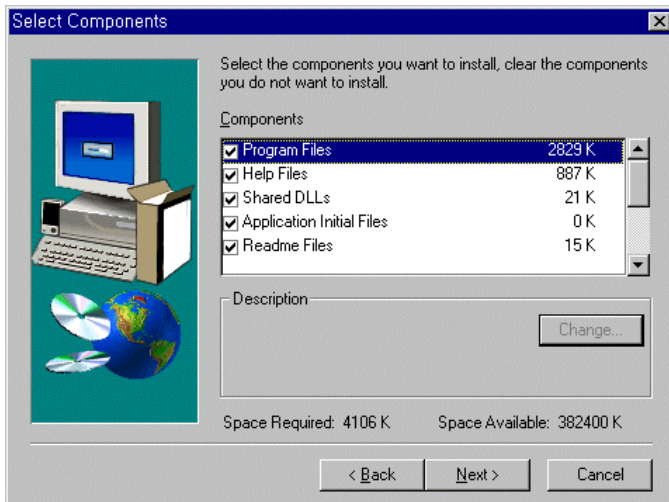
Select Components

Select the components you want to install, clear the components you do not want to install.

Components

| | |
|---|---|
| Program Files | 2829 K |
| Help Files | 887 K |
| Shared DLLs | 21 K |
| Application Initial Files | 0 K |
| Readme Files | 15 K |

Description

Change...

Space Required: 4106 K

Space Available: 382400 K

< Back

Next >

Cancel